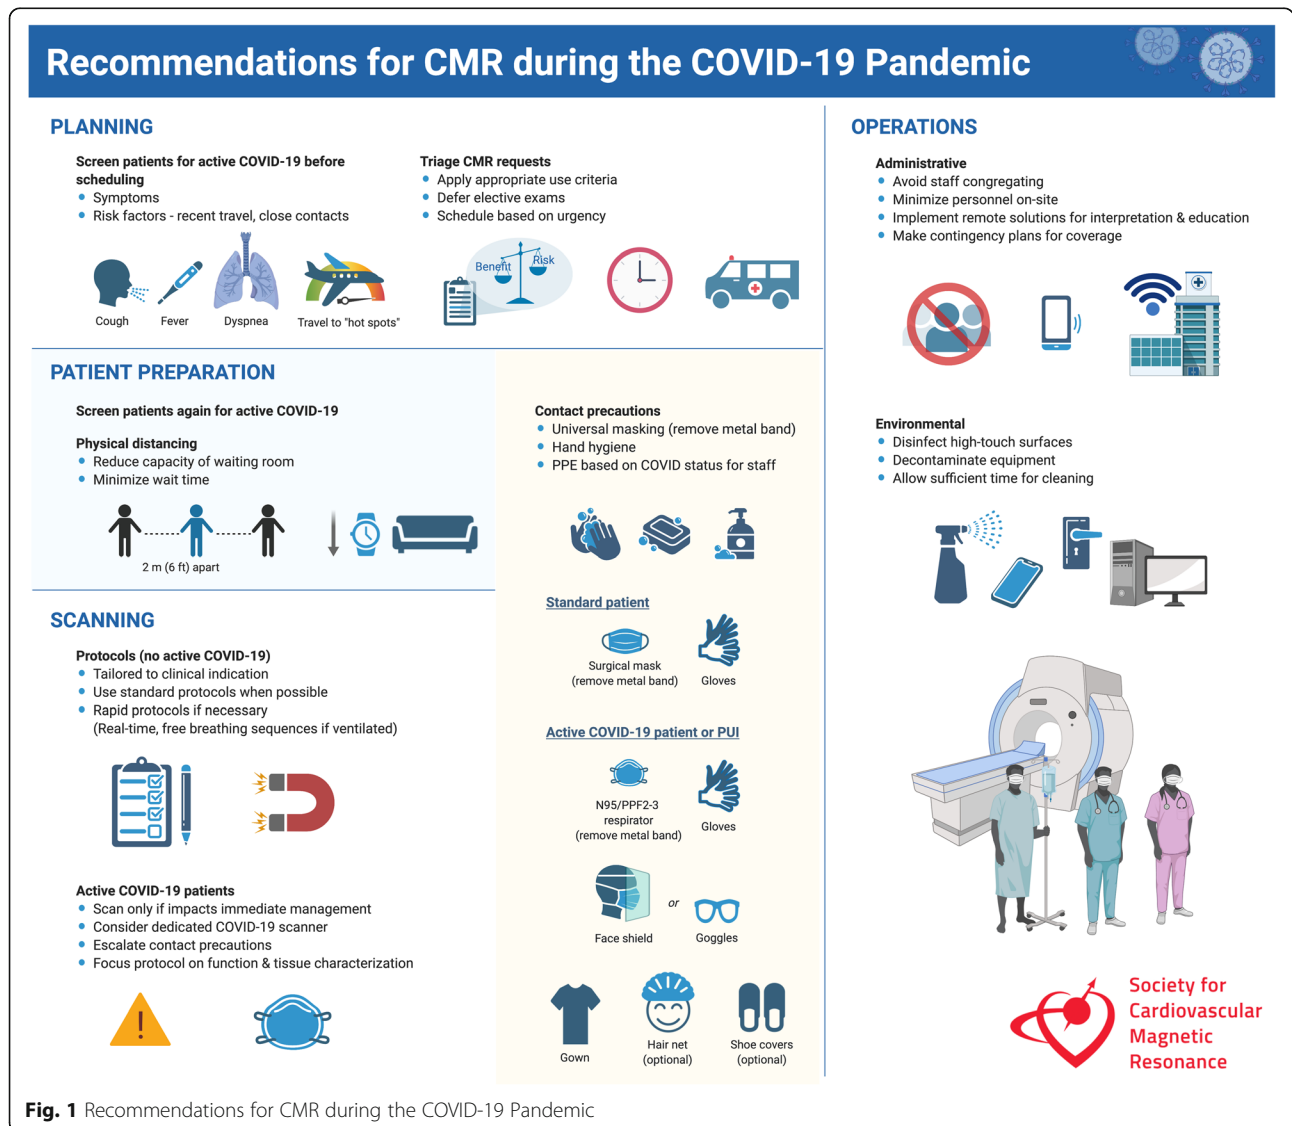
Recommendations for CMR during the COVID-19 Pandemic

PLANNING

Screen patients for active COVID-19 before scheduling
• Symptoms
• Risk factors - recent travel, close contacts

Cough Fever Dyspnea Travel to "hot spots"

Triage CMR requests
• Apply appropriate use criteria
• Defer elective exams
• Schedule based on urgency

Benefit Risk

PATIENT PREPARATION

Screen patients again for active COVID-19

Physical distancing
• Reduce capacity of waiting room
• Minimize wait time

2 m (6 ft) apart

Contact precautions
• Universal masking (remove metal band)
• Hand hygiene
• PPE based on COVID status for staff

Standard patient

Surgical mask (remove metal band) Gloves

Active COVID-19 patient or PUI

N95/PPF2-3 respirator (remove metal band) Gloves

Face shield or Goggles

Gown Hair net (optional) Shoe covers (optional)

SCANNING

Protocols (no active COVID-19)
• Tailored to clinical indication
• Use standard protocols when possible
• Rapid protocols if necessary
(Real-time, free breathing sequences if ventilated)

Active COVID-19 patients
• Scan only if impacts immediate management
• Consider dedicated COVID-19 scanner
• Escalate contact precautions
• Focus protocol on function & tissue characterization

OPERATIONS

Administrative
• Avoid staff congregating
• Minimize personnel on-site
• Implement remote solutions for interpretation & education
• Make contingency plans for coverage

Environmental
• Disinfect high-touch surfaces
• Decontaminate equipment
• Allow sufficient time for cleaning

Society for Cardiovascular Magnetic Resonance

Fig. 1 Recommendations for CMR during the COVID-19 Pandemic